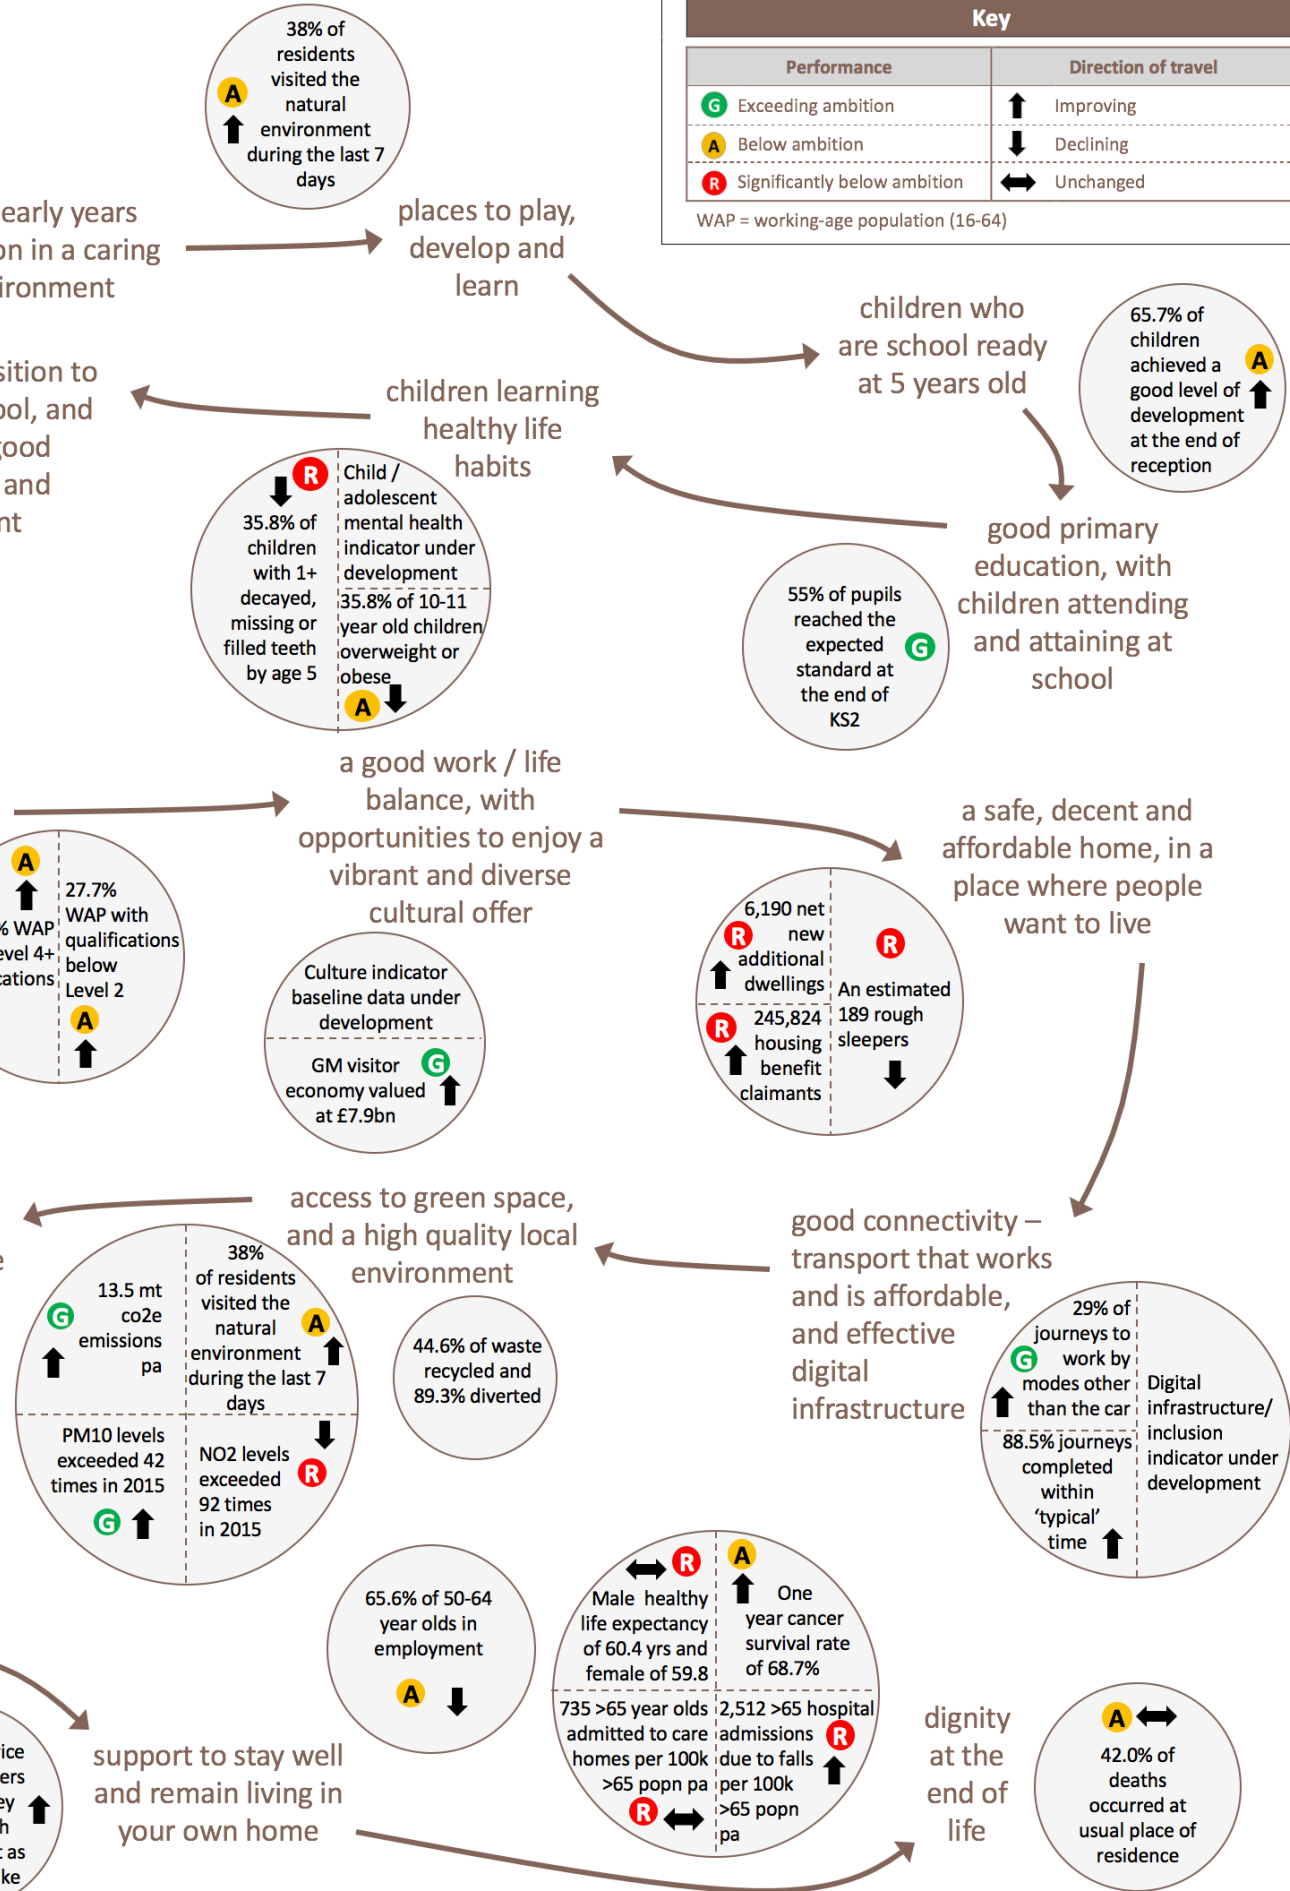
Key

| Performance | Direction of travel |
|---|---|
| G Exceeding ambition | Improving |
| A Below ambition | Declining |
| R Significantly below ambition | Unchanged |

WAP = working-age population (16-64)

A 38% of residents visited the natural environment during the last 7 days

early years
on in a caring
ironment

places to play, develop and learn

children who are school ready at 5 years old

65.7% of children achieved a good level of development at the end of reception A

sition to
ol, and
ood
and
nt

children learning healthy life habits

R 35.8% of children with 1+ decayed, missing or filled teeth by age 5

Child / adolescent mental health indicator under development

35.8% of 10-11 year old children overweight or obese A

good primary education, with children attending and attaining at school

55% of pupils reached the expected standard at the end of KS2 G

a good work / life balance, with opportunities to enjoy a vibrant and diverse cultural offer

a safe, decent and affordable home, in a place where people want to live

A
% WAP
evel 4+
cations

27.7% WAP with qualifications below Level 2 A

Culture indicator baseline data under development

GM visitor economy valued at £7.9bn G

6,190 net new additional dwellings R

R An estimated 189 rough sleepers

R 245,824 housing benefit claimants

access to green space, and a high quality local environment

good connectivity – transport that works and is affordable, and effective digital infrastructure

G 13.5 mt co2e emissions pa

38% of residents visited the natural environment during the last 7 days A

PM10 levels exceeded 42 times in 2015 G

NO2 levels exceeded 92 times in 2015 R

44.6% of waste recycled and 89.3% diverted

29% of journeys to work by modes other than the car G

Digital infrastructure/ inclusion indicator under development

88.5% journeys completed within ‘typical’ time

65.6% of 50-64 year olds in employment A

R Male healthy life expectancy of 60.4 yrs and female of 59.8

A One year cancer survival rate of 68.7%

735 >65 year olds admitted to care homes per 100k >65 popn pa R

2,512 >65 hospital admissions due to falls per 100k >65 popn pa R

dignity at the end of life

A 42.0% of deaths occurred at usual place of residence

support to stay well and remain living in your own home

ice
ers
ey
h
as
ke